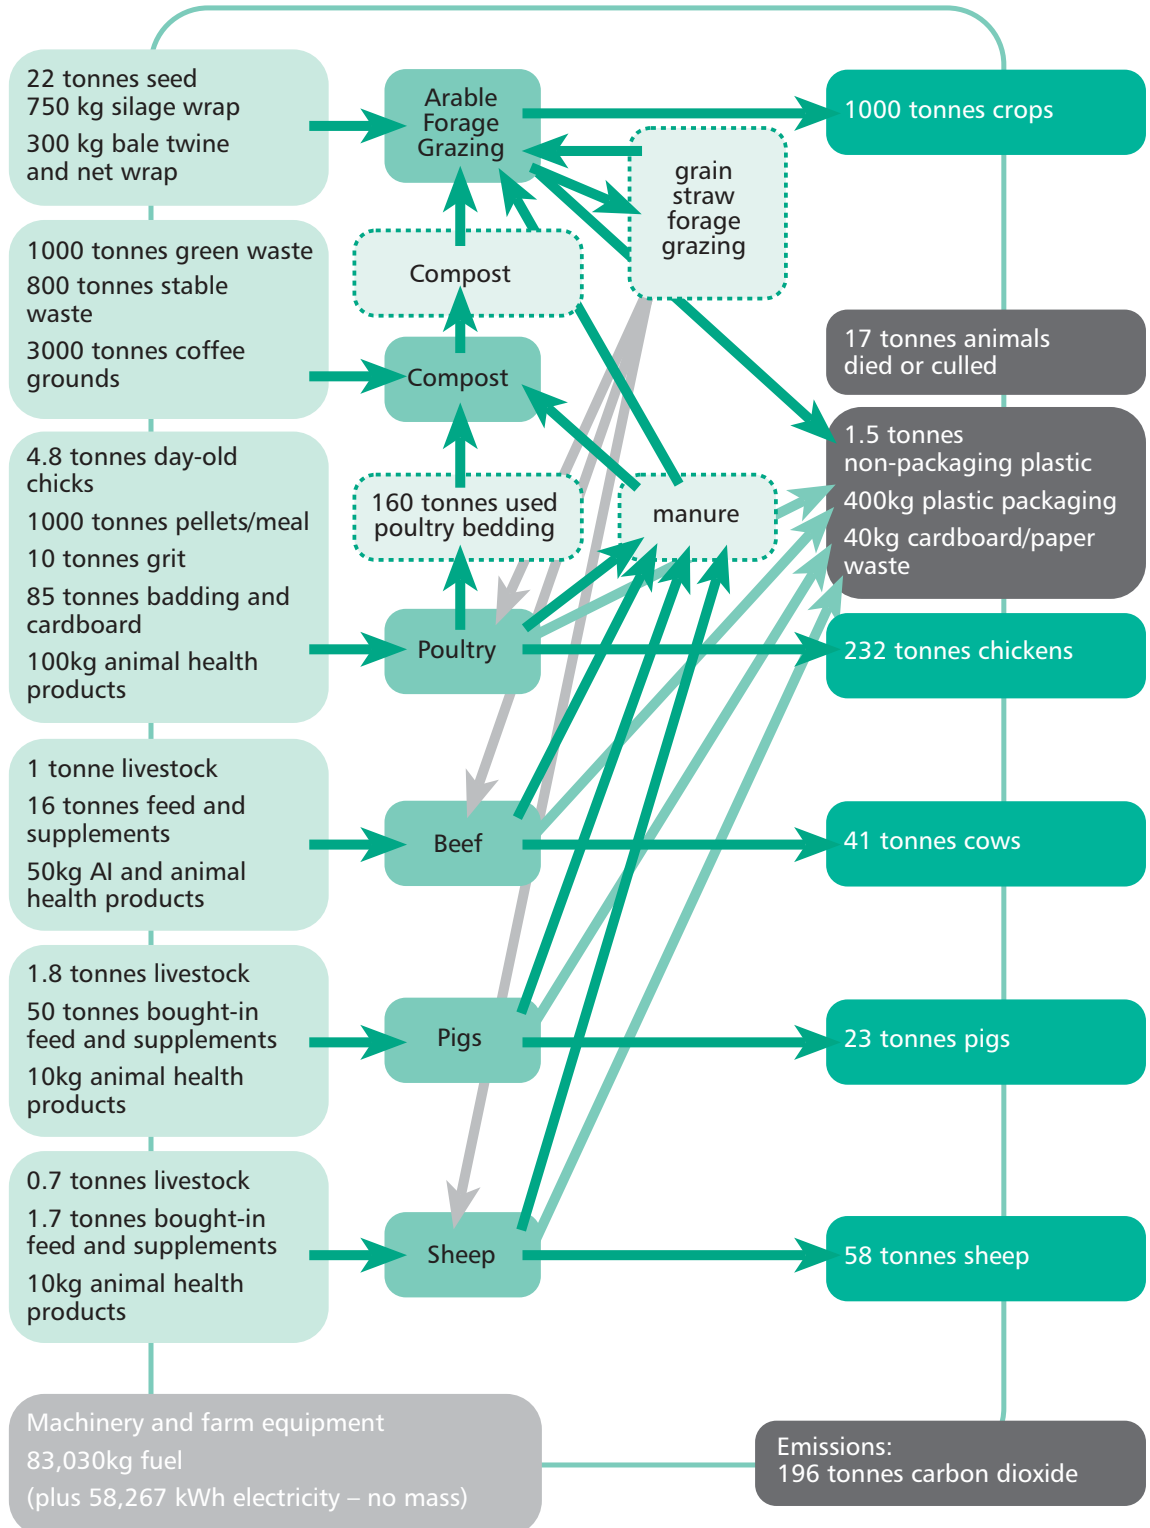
22 tonnes seed
750 kg silage wrap
300 kg bale twine and net wrap

1000 tonnes green waste
800 tonnes stable waste
3000 tonnes coffee grounds

4.8 tonnes day-old chicks
1000 tonnes pellets/meal
10 tonnes grit
85 tonnes badding and cardboard
100kg animal health products

1 tonne livestock
16 tonnes feed and supplements
50kg AI and animal health products

1.8 tonnes livestock
50 tonnes bought-in feed and supplements
10kg animal health products

0.7 tonnes livestock
1.7 tonnes bought-in feed and supplements
10kg animal health products

Machinery and farm equipment
83,030kg fuel
(plus 58,267 kWh electricity – no mass)

Arable Forage Grazing

grain straw forage grazing

Compost

Compost

160 tonnes used poultry bedding

manure

Poultry

Beef

Pigs

Sheep

1000 tonnes crops

17 tonnes animals died or culled

1.5 tonnes non-packaging plastic
400kg plastic packaging
40kg cardboard/paper waste

232 tonnes chickens

41 tonnes cows

23 tonnes pigs

58 tonnes sheep

Emissions:
196 tonnes carbon dioxide